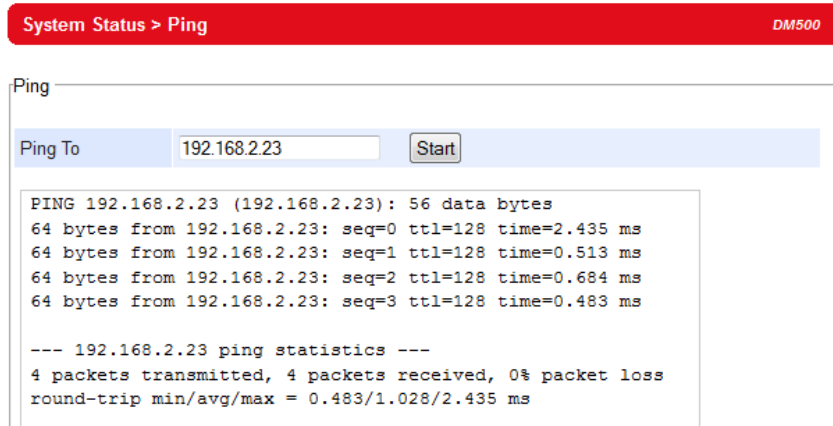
System Status > Ping

DM500

Ping

Ping To 192.168.2.23 Start

PING 192.168.2.23 (192.168.2.23): 56 data bytes
64 bytes from 192.168.2.23: seq=0 ttl=128 time=2.435 ms
64 bytes from 192.168.2.23: seq=1 ttl=128 time=0.513 ms
64 bytes from 192.168.2.23: seq=2 ttl=128 time=0.684 ms
64 bytes from 192.168.2.23: seq=3 ttl=128 time=0.483 ms

--- 192.168.2.23 ping statistics ---
4 packets transmitted, 4 packets received, 0% packet loss
round-trip min/avg/max = 0.483/1.028/2.435 ms